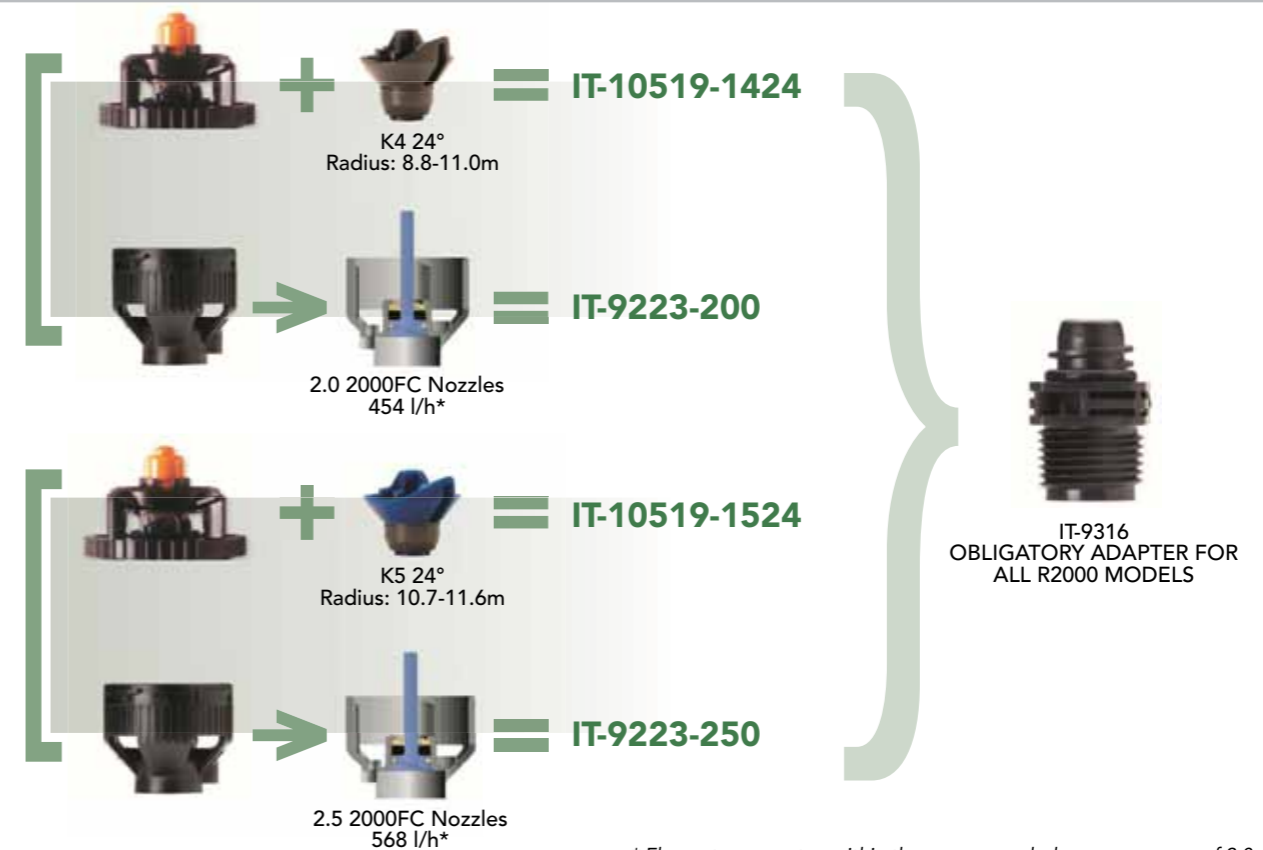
IT-10519-1424

K4 24°
Radius: 8.8-11.0m

IT-9223-200

2.0 2000FC Nozzles
454 l/h*

IT-10519-1524

K5 24°
Radius: 10.7-11.6m

IT-9223-250

2.5 2000FC Nozzles
568 l/h*

IT-9316
OBLIGATORY ADAPTER FOR
ALL R2000 MODELS

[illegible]